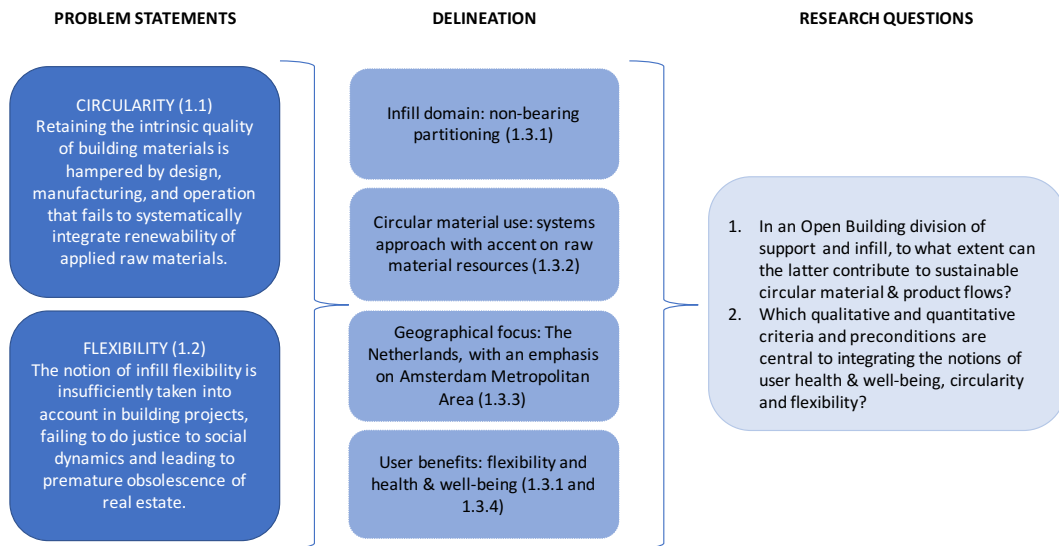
PROBLEM STATEMENTS

DELINEATION

RESEARCH QUESTIONS

CIRCULARITY (1.1)
Retaining the intrinsic quality of building materials is hampered by design, manufacturing, and operation that fails to systematically integrate renewability of applied raw materials.

FLEXIBILITY (1.2)
The notion of infill flexibility is insufficiently taken into account in building projects, failing to do justice to social dynamics and leading to premature obsolescence of real estate.

Infill domain: non-bearing partitioning (1.3.1)

Circular material use: systems approach with accent on raw material resources (1.3.2)

Geographical focus: The Netherlands, with an emphasis on Amsterdam Metropolitan Area (1.3.3)

User benefits: flexibility and health & well-being (1.3.1 and 1.3.4)

1. In an Open Building division of support and infill, to what extent can the latter contribute to sustainable circular material & product flows?
2. Which qualitative and quantitative criteria and preconditions are central to integrating the notions of user health & well-being, circularity and flexibility?